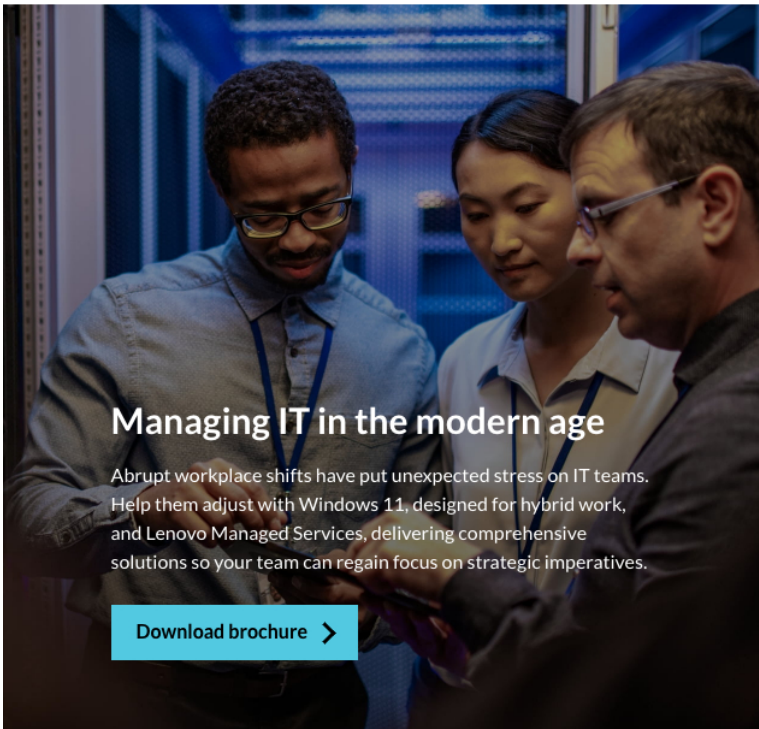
Managing IT in the modern age

Abrupt workplace shifts have put unexpected stress on IT teams. Help them adjust with Windows 11, designed for hybrid work, and Lenovo Managed Services, delivering comprehensive solutions so your team can regain focus on strategic imperatives.

Download brochure